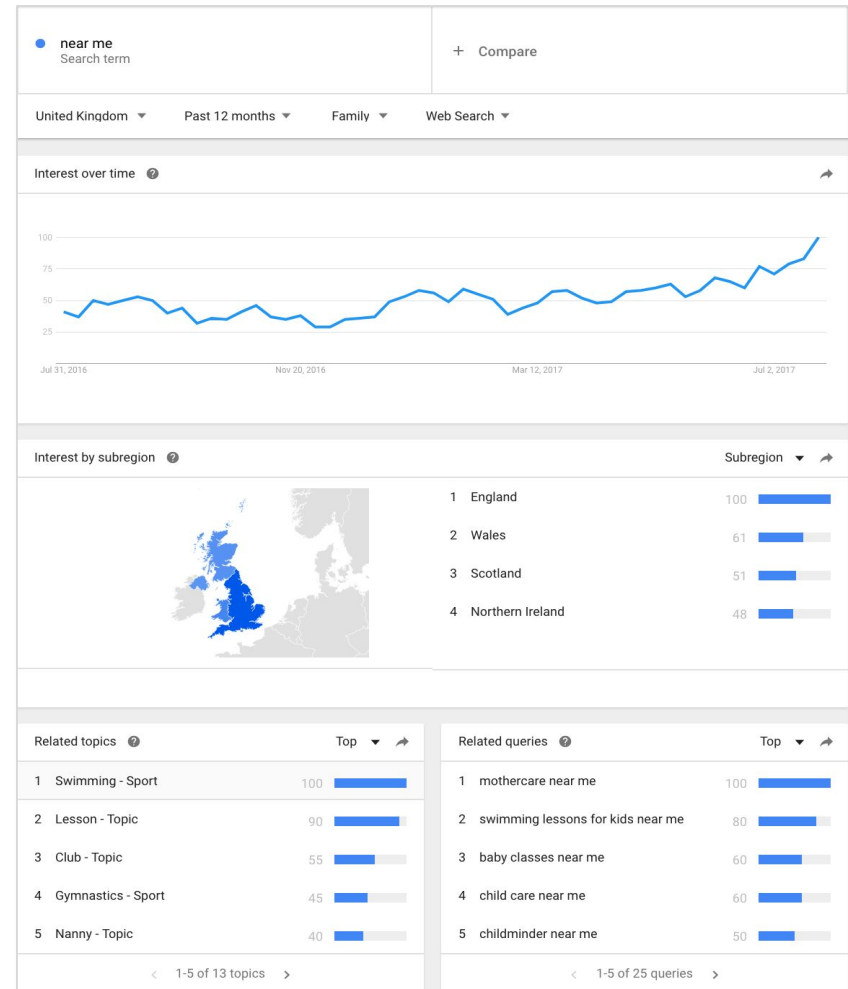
near me
Search term

+ Compare

United Kingdom ▾ Past 12 months ▾ Family ▾ Web Search ▾

Interest over time

100
75
50
25

Jul 31, 2016 Nov 20, 2016 Mar 12, 2017 Jul 2, 2017

Interest by subregion

Subregion ▾

| | | |
|---|---|---|
| 1 | England | 100 |
| 2 | Wales | 61 |
| 3 | Scotland | 51 |
| 4 | Northern Ireland | 48 |

Related topics

Top ▾

| | | |
|---|---|---|
| 1 | Swimming - Sport | 100 |
| 2 | Lesson - Topic | 90 |
| 3 | Club - Topic | 55 |
| 4 | Gymnastics - Sport | 45 |
| 5 | Nanny - Topic | 40 |

‹ 1-5 of 13 topics ›

Related queries

Top ▾

| | | |
|---|---|---|
| 1 | mothercare near me | 100 |
| 2 | swimming lessons for kids near me | 80 |
| 3 | baby classes near me | 60 |
| 4 | child care near me | 60 |
| 5 | childminder near me | 50 |

‹ 1-5 of 25 queries ›